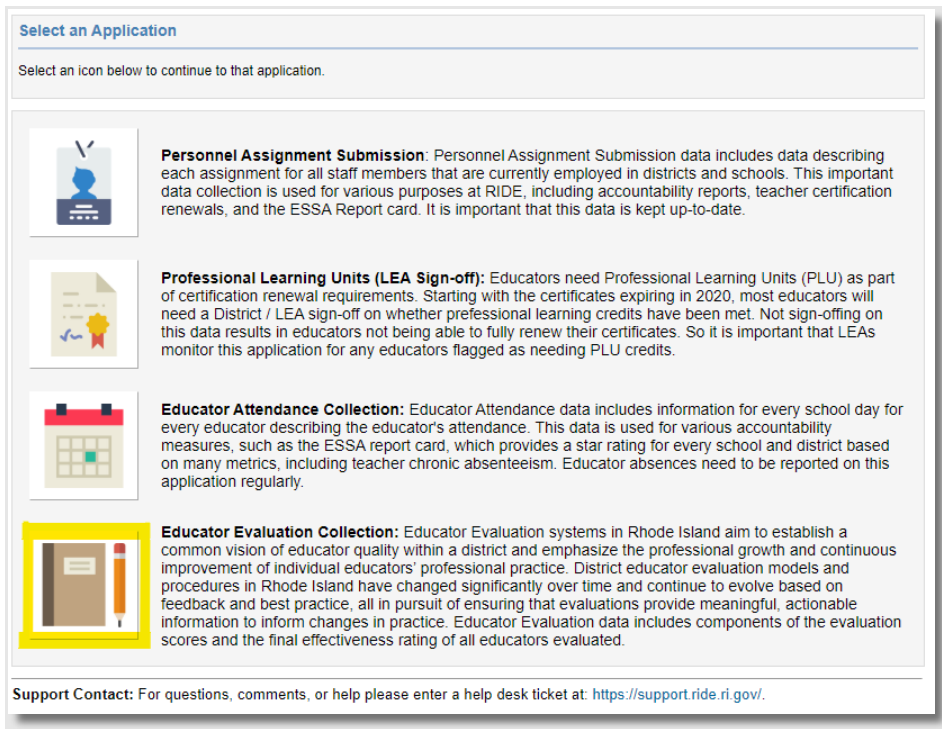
Select an Application

Select an icon below to continue to that application.

**Personnel Assignment Submission**: Personnel Assignment Submission data includes data describing each assignment for all staff members that are currently employed in districts and schools. This important data collection is used for various purposes at RIDE, including accountability reports, teacher certification renewals, and the ESSA Report card. It is important that this data is kept up-to-date.

**Professional Learning Units (LEA Sign-off):** Educators need Professional Learning Units (PLU) as part of certification renewal requirements. Starting with the certificates expiring in 2020, most educators will need a District / LEA sign-off on whether prefessional learning credits have been met. Not sign-offing on this data results in educators not being able to fully renew their certificates. So it is important that LEAs monitor this application for any educators flagged as needing PLU credits.

**Educator Attendance Collection:** Educator Attendance data includes information for every school day for every educator describing the educator's attendance. This data is used for various accountability measures, such as the ESSA report card, which provides a star rating for every school and district based on many metrics, including teacher chronic absenteeism. Educator absences need to be reported on this application regularly.

**Educator Evaluation Collection:** Educator Evaluation systems in Rhode Island aim to establish a common vision of educator quality within a district and emphasize the professional growth and continuous improvement of individual educators' professional practice. District educator evaluation models and procedures in Rhode Island have changed significantly over time and continue to evolve based on feedback and best practice, all in pursuit of ensuring that evaluations provide meaningful, actionable information to inform changes in practice. Educator Evaluation data includes components of the evaluation scores and the final effectiveness rating of all educators evaluated.

**Support Contact:** For questions, comments, or help please enter a help desk ticket at: https://support.ride.ri.gov/.